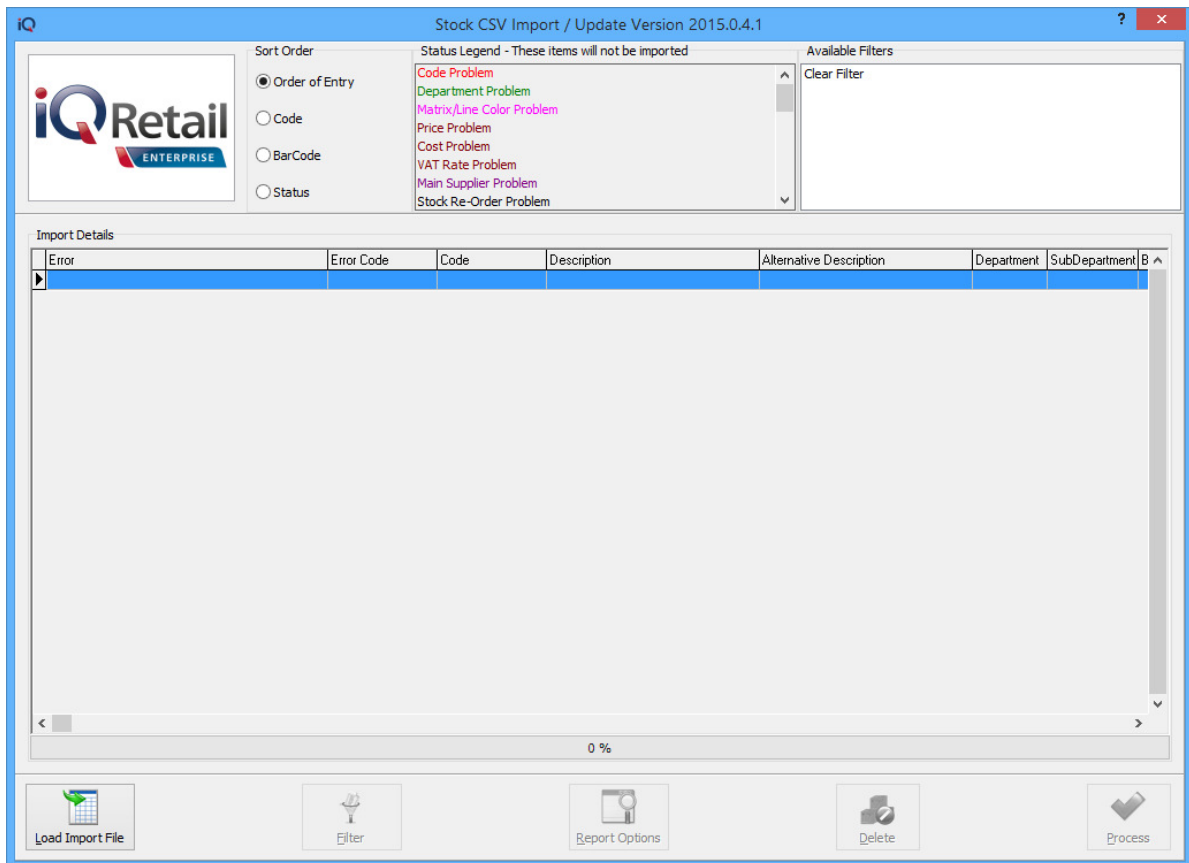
iQ

Stock CSV Import / Update Version 2015.0.4.1

?

iQ Retail
ENTERPRISE

Sort Order
Order of Entry
Code
BarCode
Status

Status Legend - These items will not be imported
Code Problem
Department Problem
Matrix/Line Color Problem
Price Problem
Cost Problem
VAT Rate Problem
Main Supplier Problem
Stock Re-Order Problem

Available Filters
Clear Filter

Import Details

| Error | Error Code | Code | Description | Alternative Description | Department | SubDepartment | B |
|---|---|---|---|---|---|---|---|
| | | | | | | | |

0 %

Load Import File

Filter

Report Options

Delete

Process